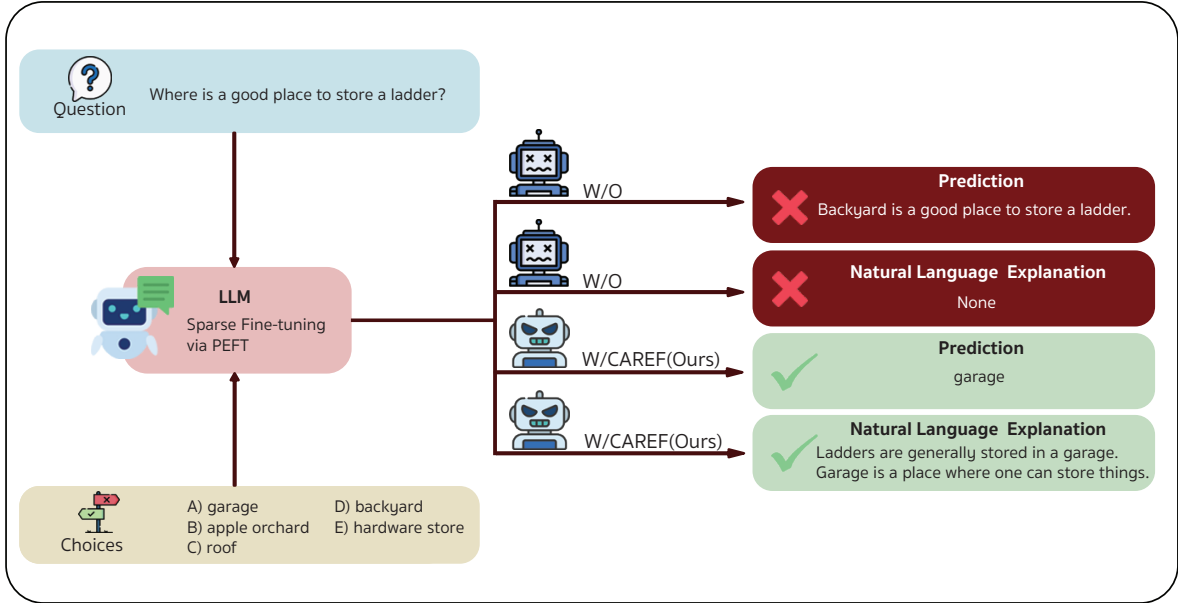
Question Where is a good place to store a ladder?

LLM
Sparse Fine-tuning via PEFT

Choices
A) garage
B) apple orchard
C) roof
D) backyard
E) hardware store

W/O
W/O
W/CAREF(Ours)
W/CAREF(Ours)

Prediction
Backyard is a good place to store a ladder.

Natural Language Explanation
None

Prediction
garage

Natural Language Explanation
Ladders are generally stored in a garage. Garage is a place where one can store things.